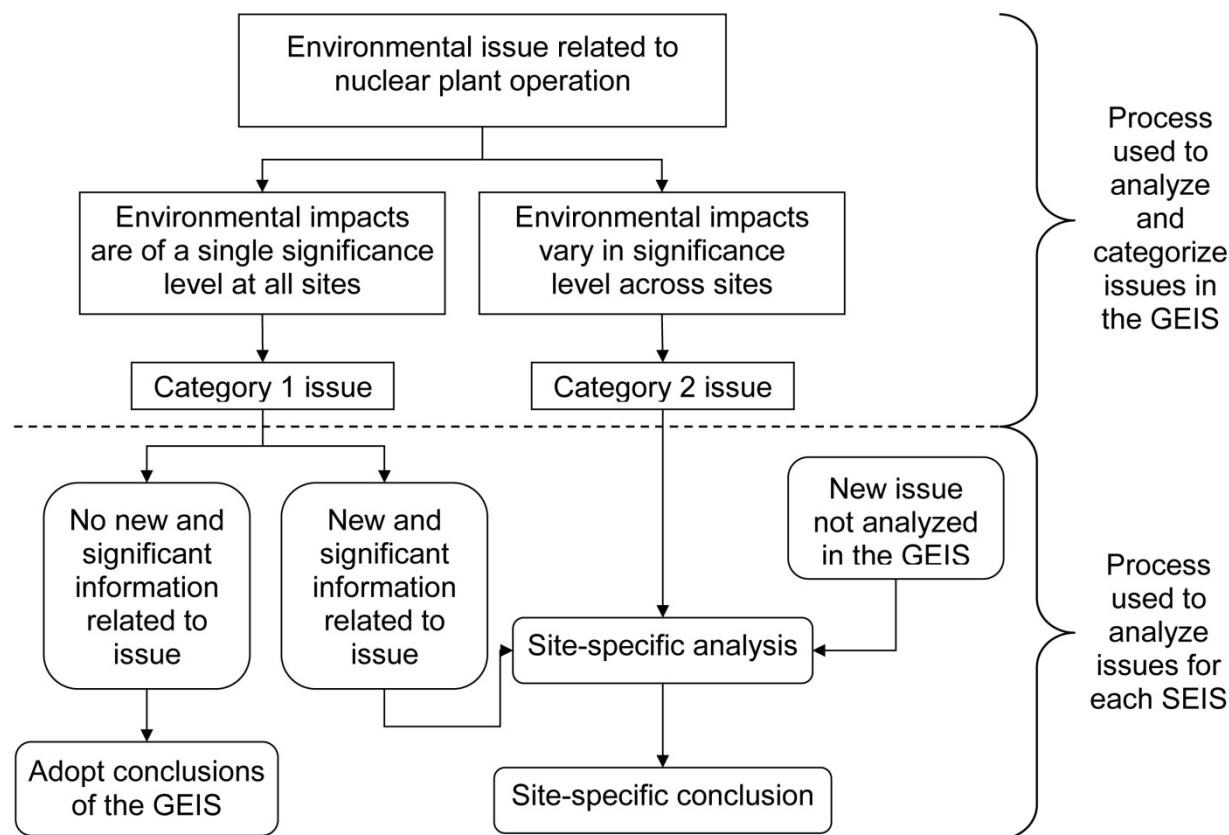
Environmental issue related to nuclear plant operation

Environmental impacts are of a single significance level at all sites

Environmental impacts vary in significance level across sites

Category 1 issue

Category 2 issue

Process used to analyze and categorize issues in the GEIS

No new and significant information related to issue

New and significant information related to issue

New issue not analyzed in the GEIS

Site-specific analysis

Adopt conclusions of the GEIS

Site-specific conclusion

Process used to analyze issues for each SEIS